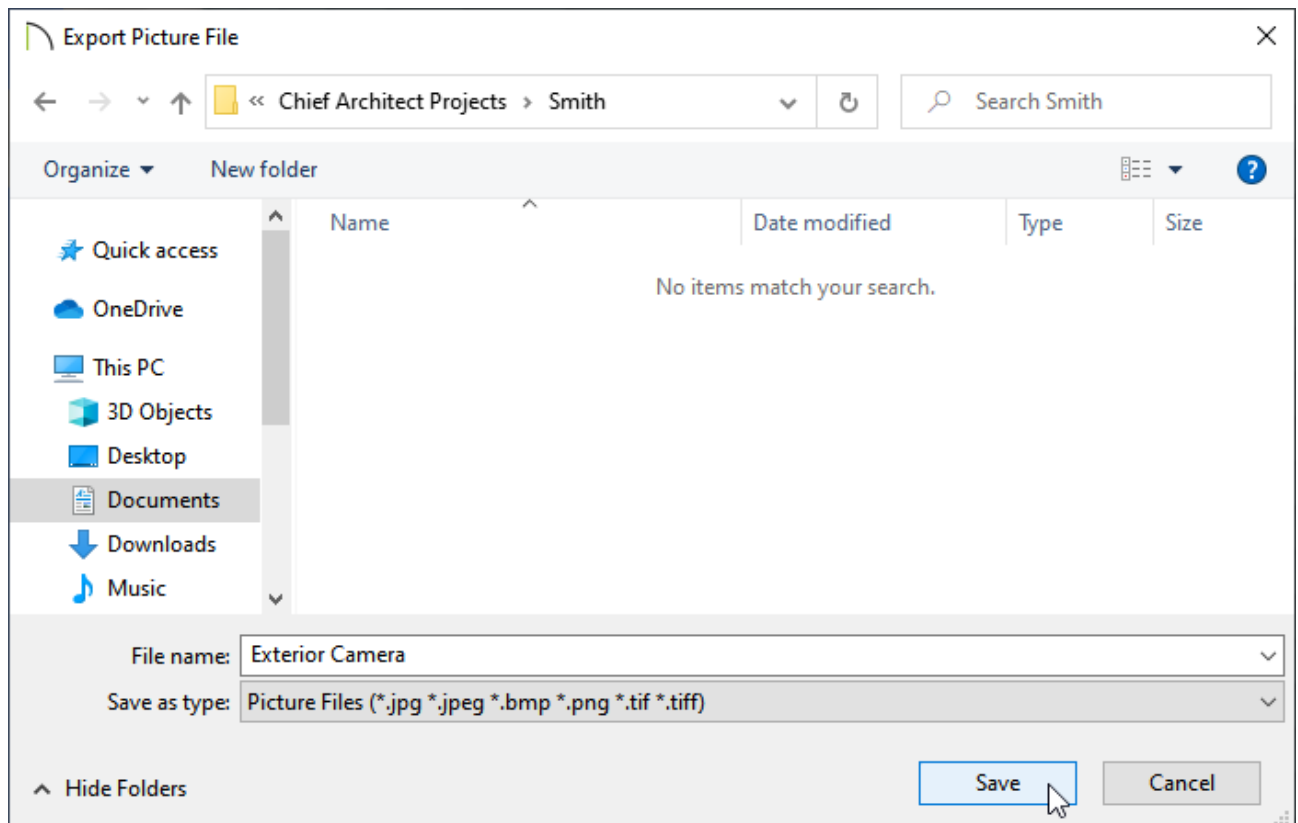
Export Picture File

« Chief Architect Projects › Smith

Search Smith

Organize ▾ New folder

?

Quick access
OneDrive
This PC
3D Objects
Desktop
Documents
Downloads
Music

| Name | Date modified | Type | Size |
|---|---|---|---|

No items match your search.

File name: Exterior Camera

Save as type: Picture Files (*.jpg *.jpeg *.bmp *.png *.tif *.tiff)

Hide Folders

Save

Cancel